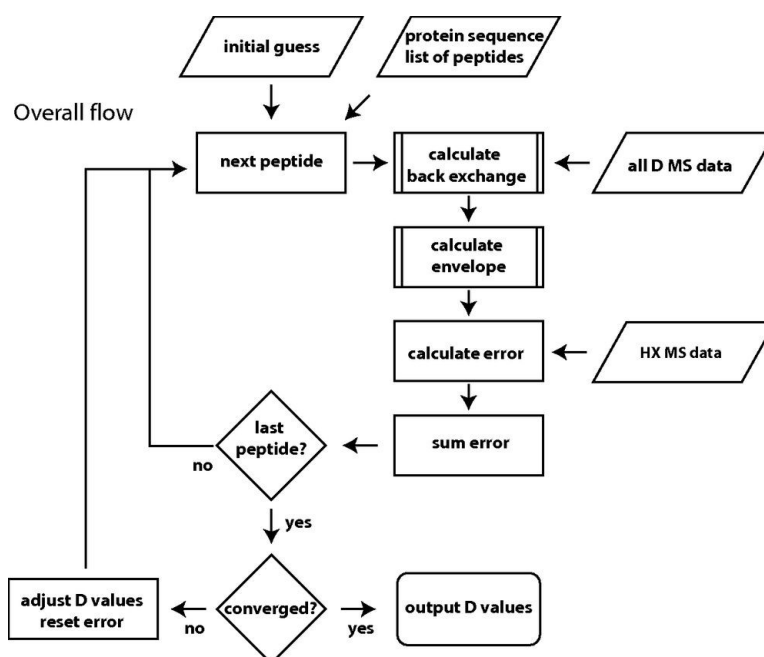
initial guess

protein sequence
list of peptides

Overall flow

next peptide

calculate
back exchange

all D MS data

calculate
envelope

calculate error

HX MS data

last
peptide?

no

sum error

yes

adjust D values
reset error

no

converged?

yes

output D values